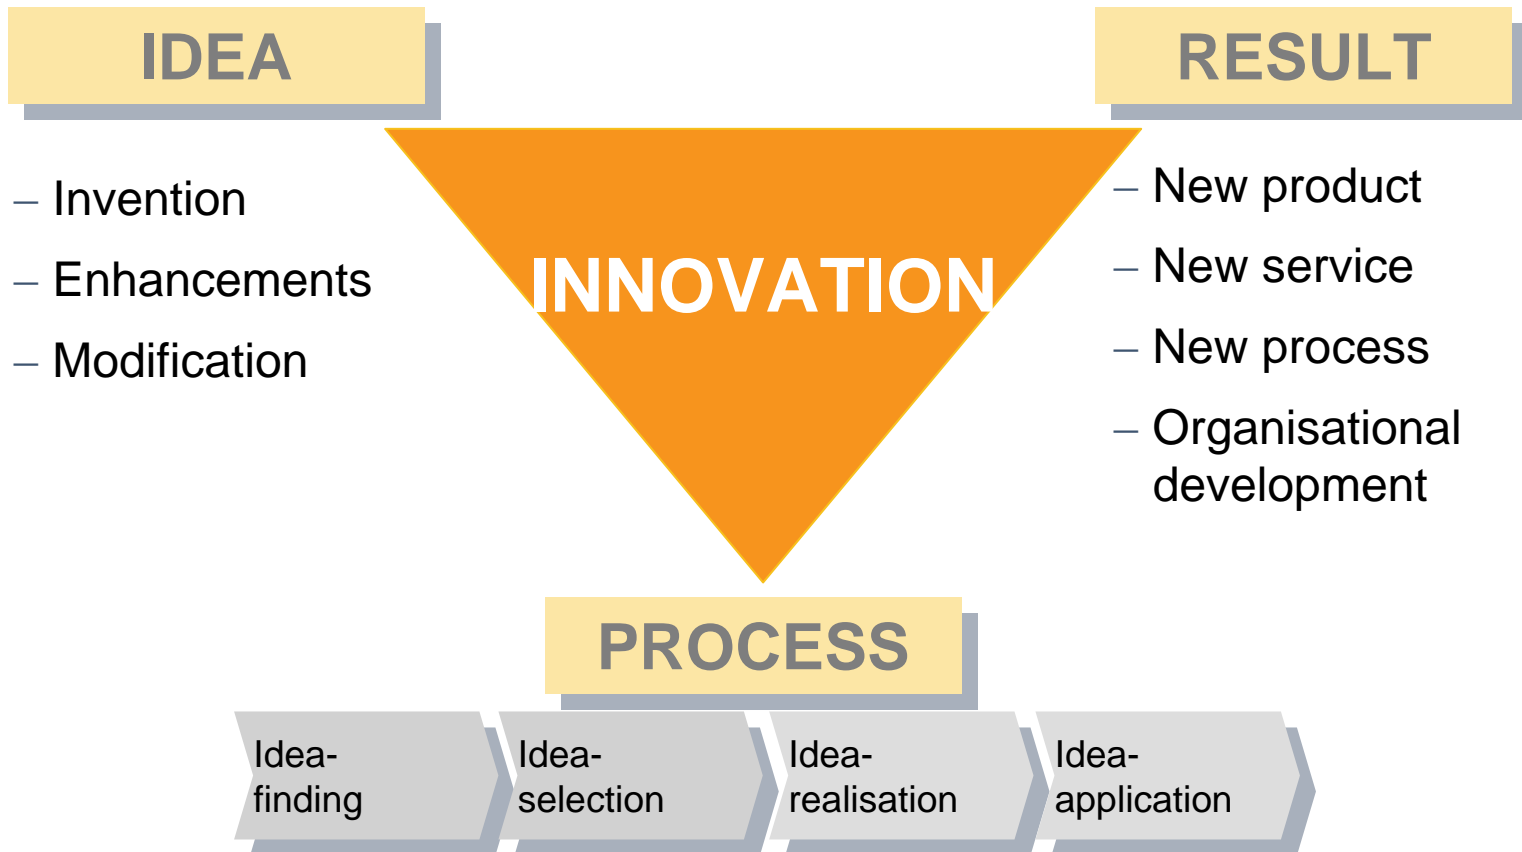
IDEA

RESULT

– Invention
– Enhancements
– Modification

INNOVATION

– New product
– New service
– New process
– Organisational development

PROCESS

Idea-finding

Idea-selection

Idea-realisation

Idea-application